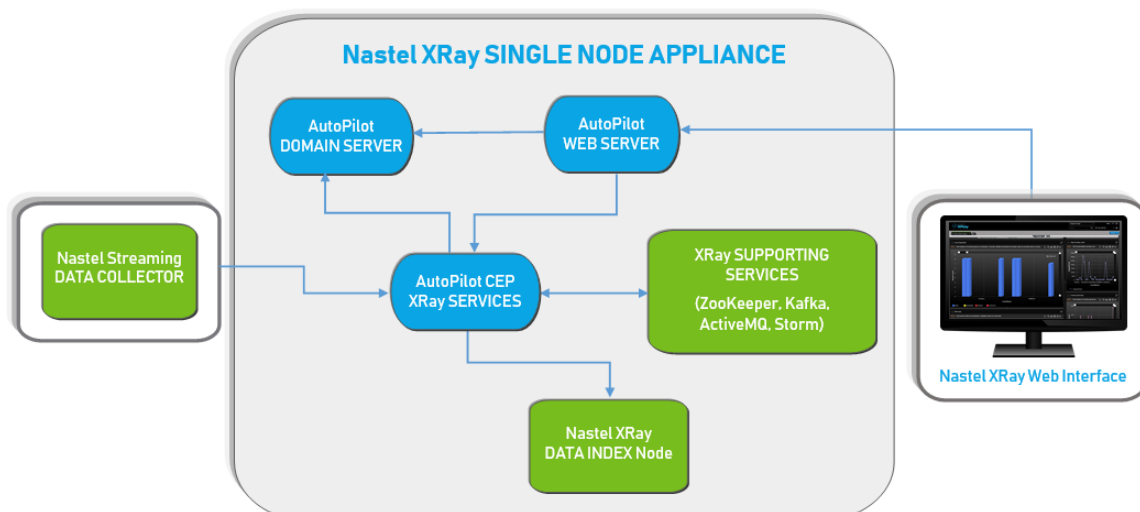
Nastel XRay SINGLE NODE APPLIANCE

AutoPilot DOMAIN SERVER

AutoPilot WEB SERVER

Nastel Streaming DATA COLLECTOR

AutoPilot CEP XRay SERVICES

XRay SUPPORTING SERVICES (ZooKeeper, Kafka, ActiveMQ, Storm)

Nastel XRay DATA INDEX Node

Nastel XRay Web Interface